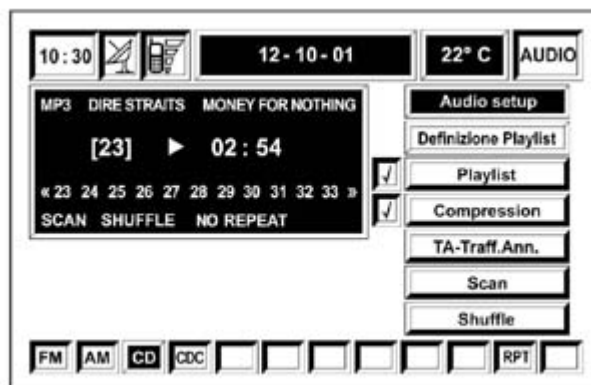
10:30

12-10-01

22° C

AUDIO

MP3 DIRE STRAITS MONEY FOR NOTHING

[23] ▶ 02 : 54

« 23 24 25 26 27 28 29 30 31 32 33 »

SCAN SHUFFLE NO REPEAT

Audio setup

Definizione Playlist

√ Playlist

√ Compression

TA-Traff.Ann.

Scan

Shuffle

FM AM CD CDC RPT